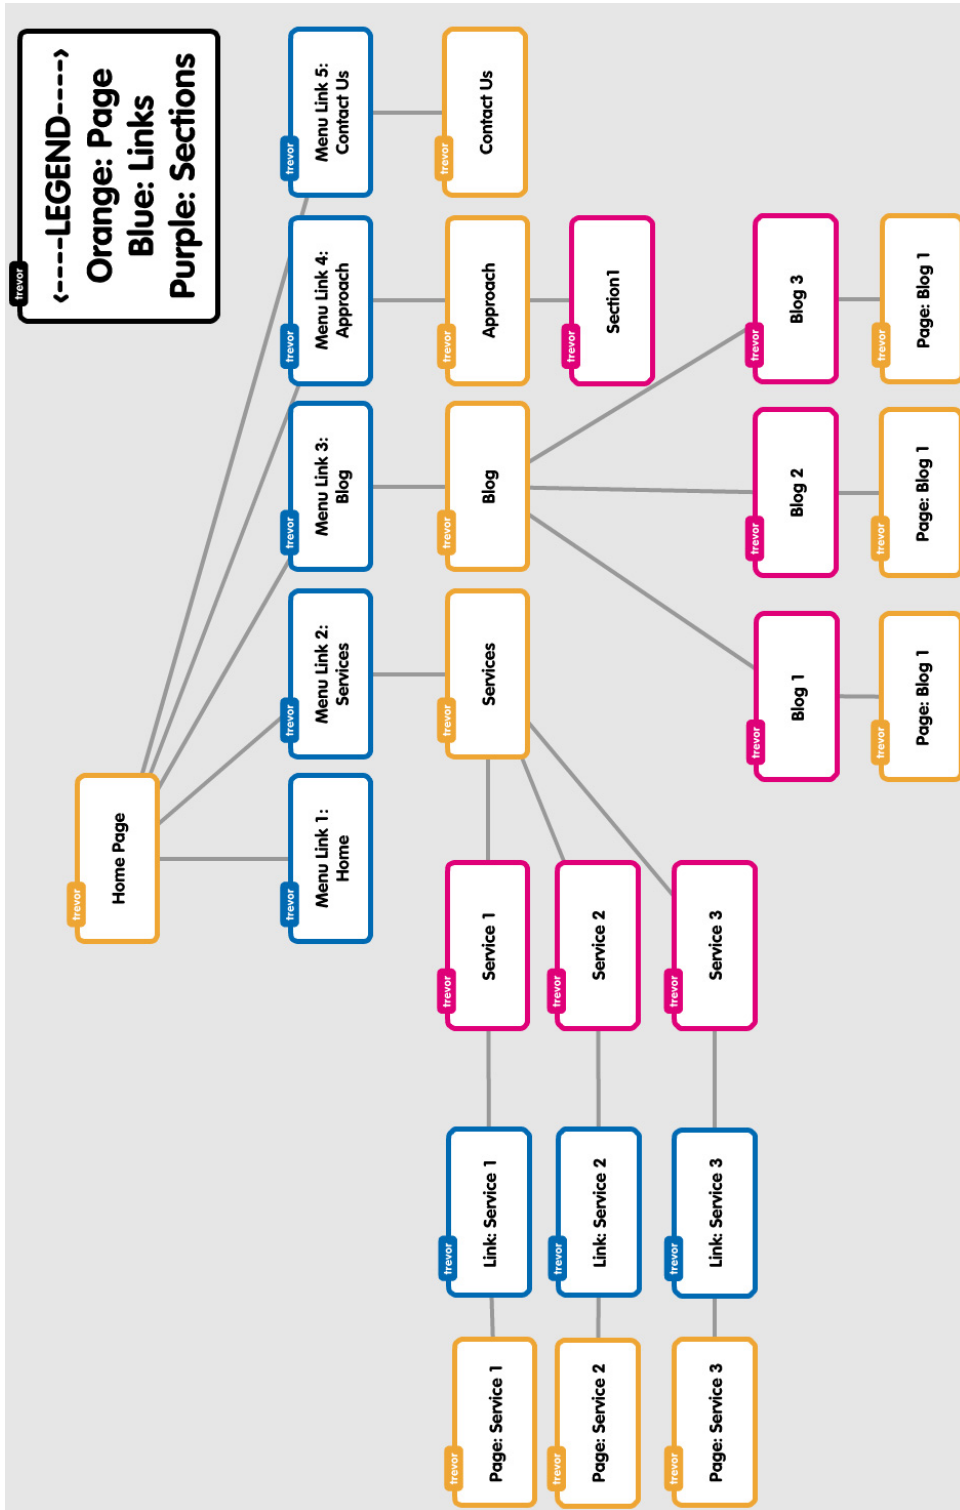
trevor
<----LEGEND---->
Orange: Page
Blue: Links
Purple: Sections

trevor
Home Page

trevor
Menu Link 1: Home

trevor
Menu Link 2: Services

trevor
Menu Link 3: Blog

trevor
Menu Link 4: Approach

trevor
Menu Link 5: Contact Us

trevor
Contact Us

trevor
Approach

trevor
Section1

trevor
Blog

trevor
Services

trevor
Blog 3

trevor
Blog 2

trevor
Blog 1

trevor
Page: Blog 1

trevor
Page: Blog 1

trevor
Page: Blog 1

trevor
Service 1

trevor
Service 2

trevor
Service 3

trevor
Link: Service 1

trevor
Link: Service 2

trevor
Link: Service 3

trevor
Page: Service 1

trevor
Page: Service 2

trevor
Page: Service 3